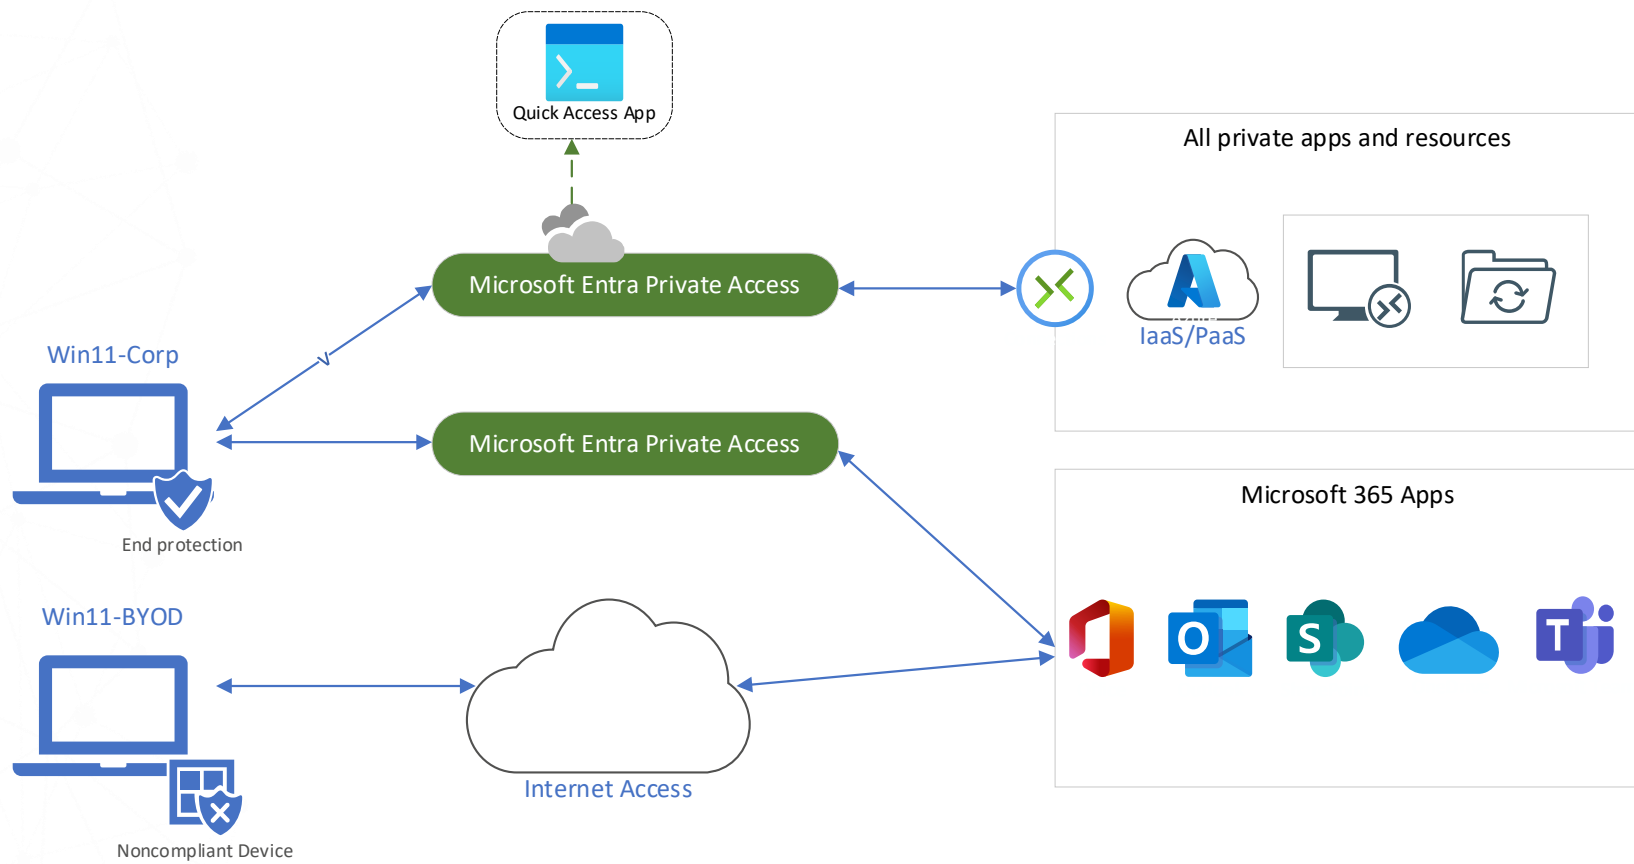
Quick Access App

All private apps and resources

Microsoft Entra Private Access

IaaS/PaaS

Win11-Corp

Microsoft Entra Private Access

End protection

Microsoft 365 Apps

Win11-BYOD

Internet Access

Noncompliant Device